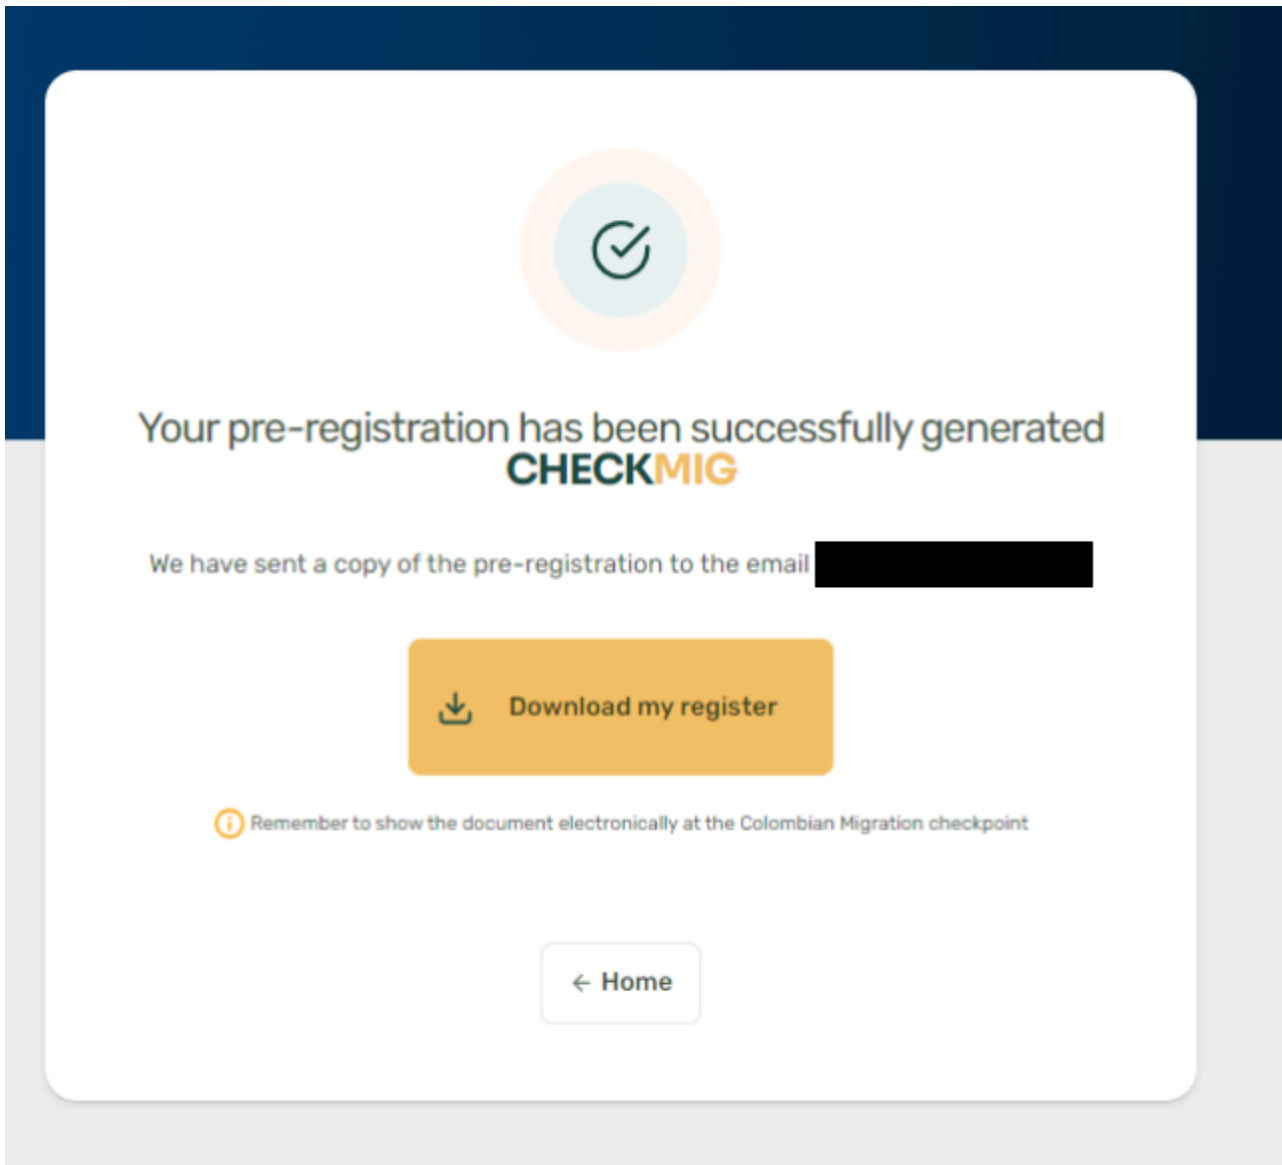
Your pre-registration has been successfully generated
CHECKMIG

We have sent a copy of the pre-registration to the email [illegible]

Download my register

Remember to show the document electronically at the Colombian Migration checkpoint

← Home